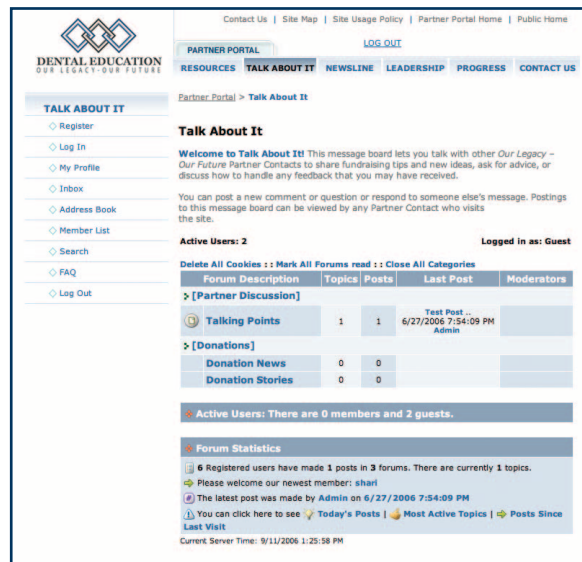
DENTAL EDUCATION
OUR LEGACY · OUR FUTURE

Contact Us | Site Map | Site Usage Policy | Partner Portal Home | Public Home

PARTNER PORTAL

LOG OUT

RESOURCES | TALK ABOUT IT | NEWSLINE | LEADERSHIP | PROGRESS | CONTACT US

TALK ABOUT IT
Register
Log In
My Profile
Inbox
Address Book
Member List
Search
FAQ
Log Out

Partner Portal > Talk About It

Talk About It

Welcome to Talk About It! This message board lets you talk with other Our Legacy – Our Future Partner Contacts to share fundraising tips and new ideas, ask for advice, or discuss how to handle any feedback that you may have received.

You can post a new comment or question or respond to someone else's message. Postings to this message board can be viewed by any Partner Contact who visits the site.

Active Users: 2

Logged in as: Guest

Delete All Cookies : : Mark All Forums read : : Close All Categories

| Forum Description | Topics | Posts | Last Post | Moderators |
|---|---|---|---|---|
| [Partner Discussion] | | | | |
| Talking Points | 1 | 1 | Test Post .. 6/27/2006 7:54:09 PM Admin | |
| [Donations] | | | | |
| Donation News | 0 | 0 | | |
| Donation Stories | 0 | 0 | | |

Active Users: There are 0 members and 2 guests.

Forum Statistics

6 Registered users have made 1 posts in 3 forums. There are currently 1 topics.

Please welcome our newest member: shari

The latest post was made by Admin on 6/27/2006 7:54:09 PM

You can click here to see Today's Posts | Most Active Topics | Posts Since Last Visit

Current Server Time: 9/11/2006 1:25:58 PM